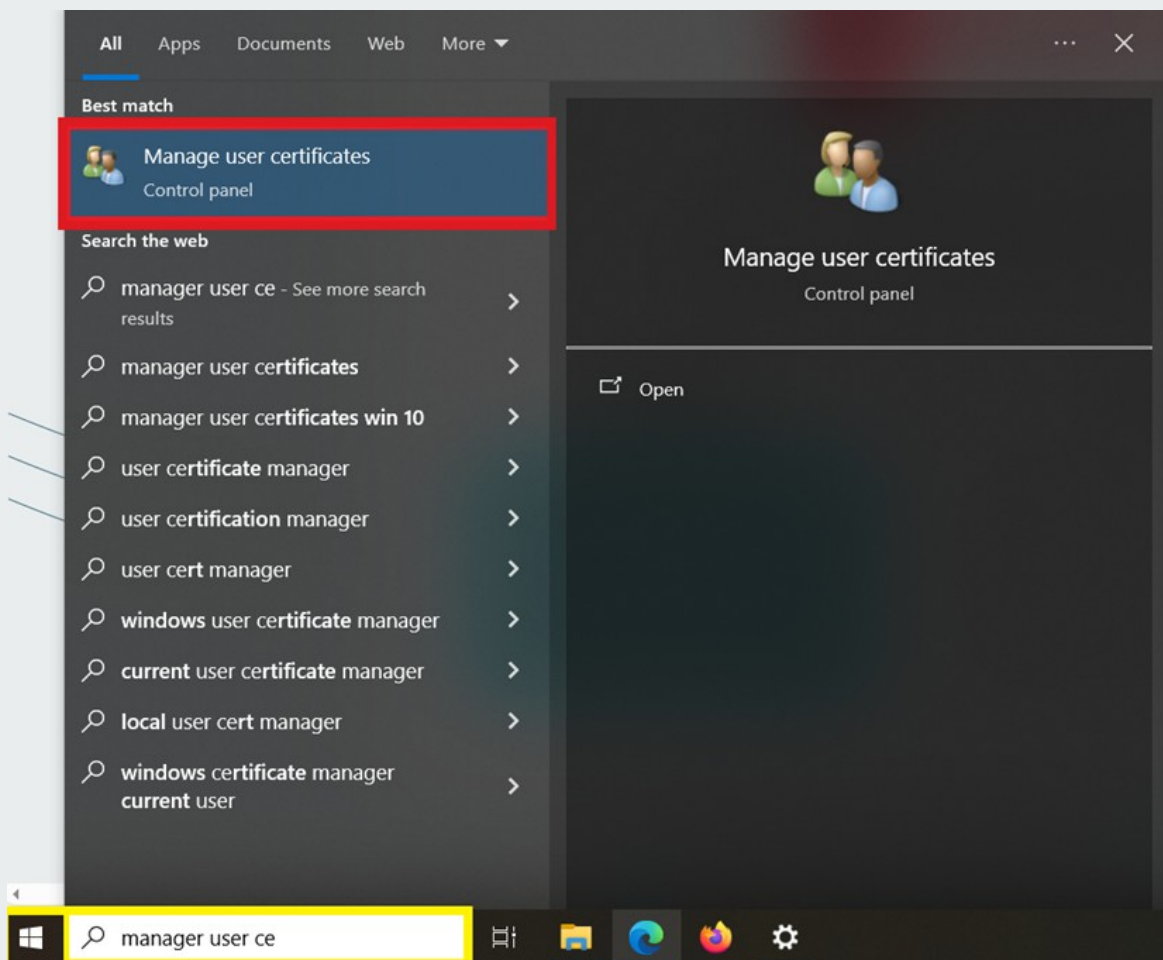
All Apps Documents Web More ▾ ··· ✕

Best match

Manage user certificates
Control panel

Search the web

manager user ce - See more search results

manager user certificates

manager user certificates win 10

user certificate manager

user certification manager

user cert manager

windows user certificate manager

current user certificate manager

local user cert manager

windows certificate manager current user

Manage user certificates
Control panel

Open

manager user ce